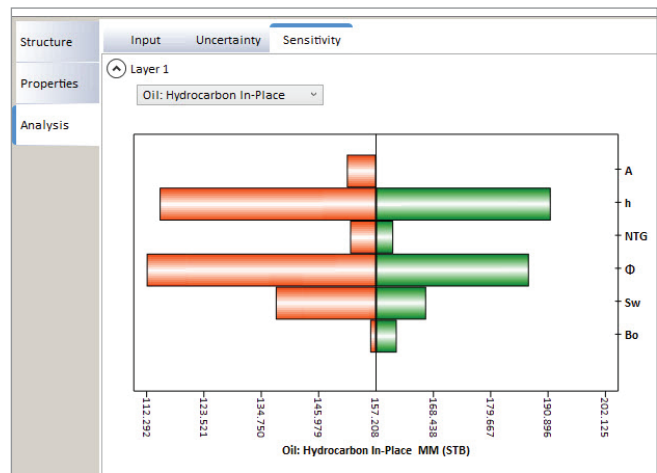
Structure
Properties
Analysis

Input Uncertainty Sensitivity

Layer 1

Oil: Hydrocarbon In-Place

A
h
NTG
Φ
Sw
Bo

112.292
123.521
134.750
145.979
157.208
168.438
179.667
190.896
202.125

Oil: Hydrocarbon In-Place MM (STB)